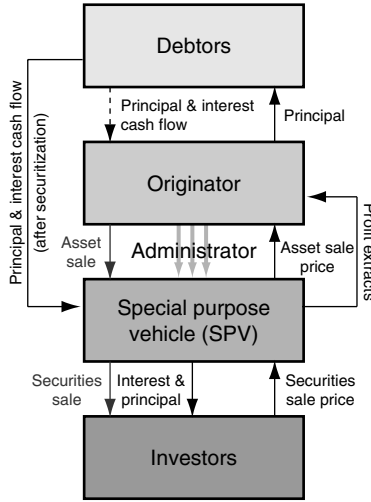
Debtors

Principal & interest cash flow

Principal

Principal & interest cash flow (after securitization)

Originator

Profit extracts

Asset sale

Administrator

Asset sale price

Special purpose vehicle (SPV)

Securities sale

Interest & principal

Securities sale price

Investors